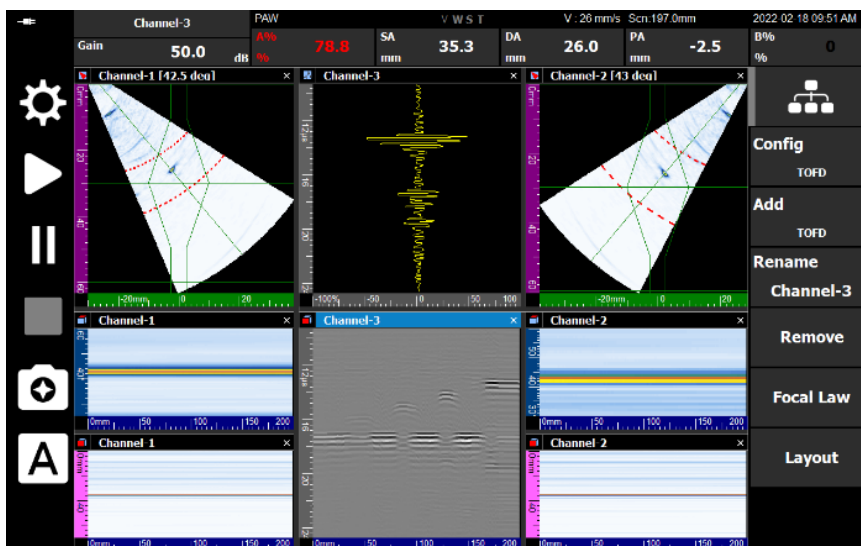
Channel-3
PAW
V W S T
V : 26 mm/s Scn:197.0mm
2022 02 18 09:51 AM
Gain 50.0 dB
A% 78.8 %
SA 35.3 mm
DA 26.0 mm
PA -2.5 mm
B% 0 %

Channel-1 [42.5 deg]
Channel-3
Channel-2 [43 deg]

Config
TOFD
Add
TOFD
Rename
Channel-3
Remove
Focal Law
Layout

-20mm 0 20
-100% -50 0 50 100
-20mm 0 20

Channel-1
Channel-3
Channel-2
0mm 50 100 150 200
0mm 50 100 150 200

Channel-1
Channel-2
0mm 50 100 150 200
0mm 50 100 150 200
0mm 50 100 150 200

A